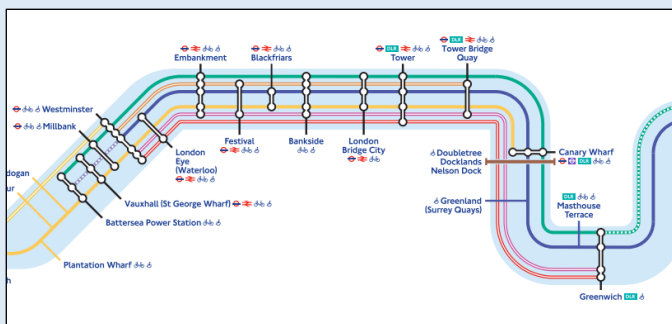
Embankment
Blackfriars
Tower
Tower Bridge Quay
Westminster
Millbank
London Eye (Waterloo)
Festival
Bankside
London Bridge City
Doubletree Docklands Nelson Dock
Canary Wharf
dogan
ur
Vauxhall (St George Wharf)
Battersea Power Station
Greenland (Surrey Quays)
Masthouse Terrace
Plantation Wharf
h
Greenwich